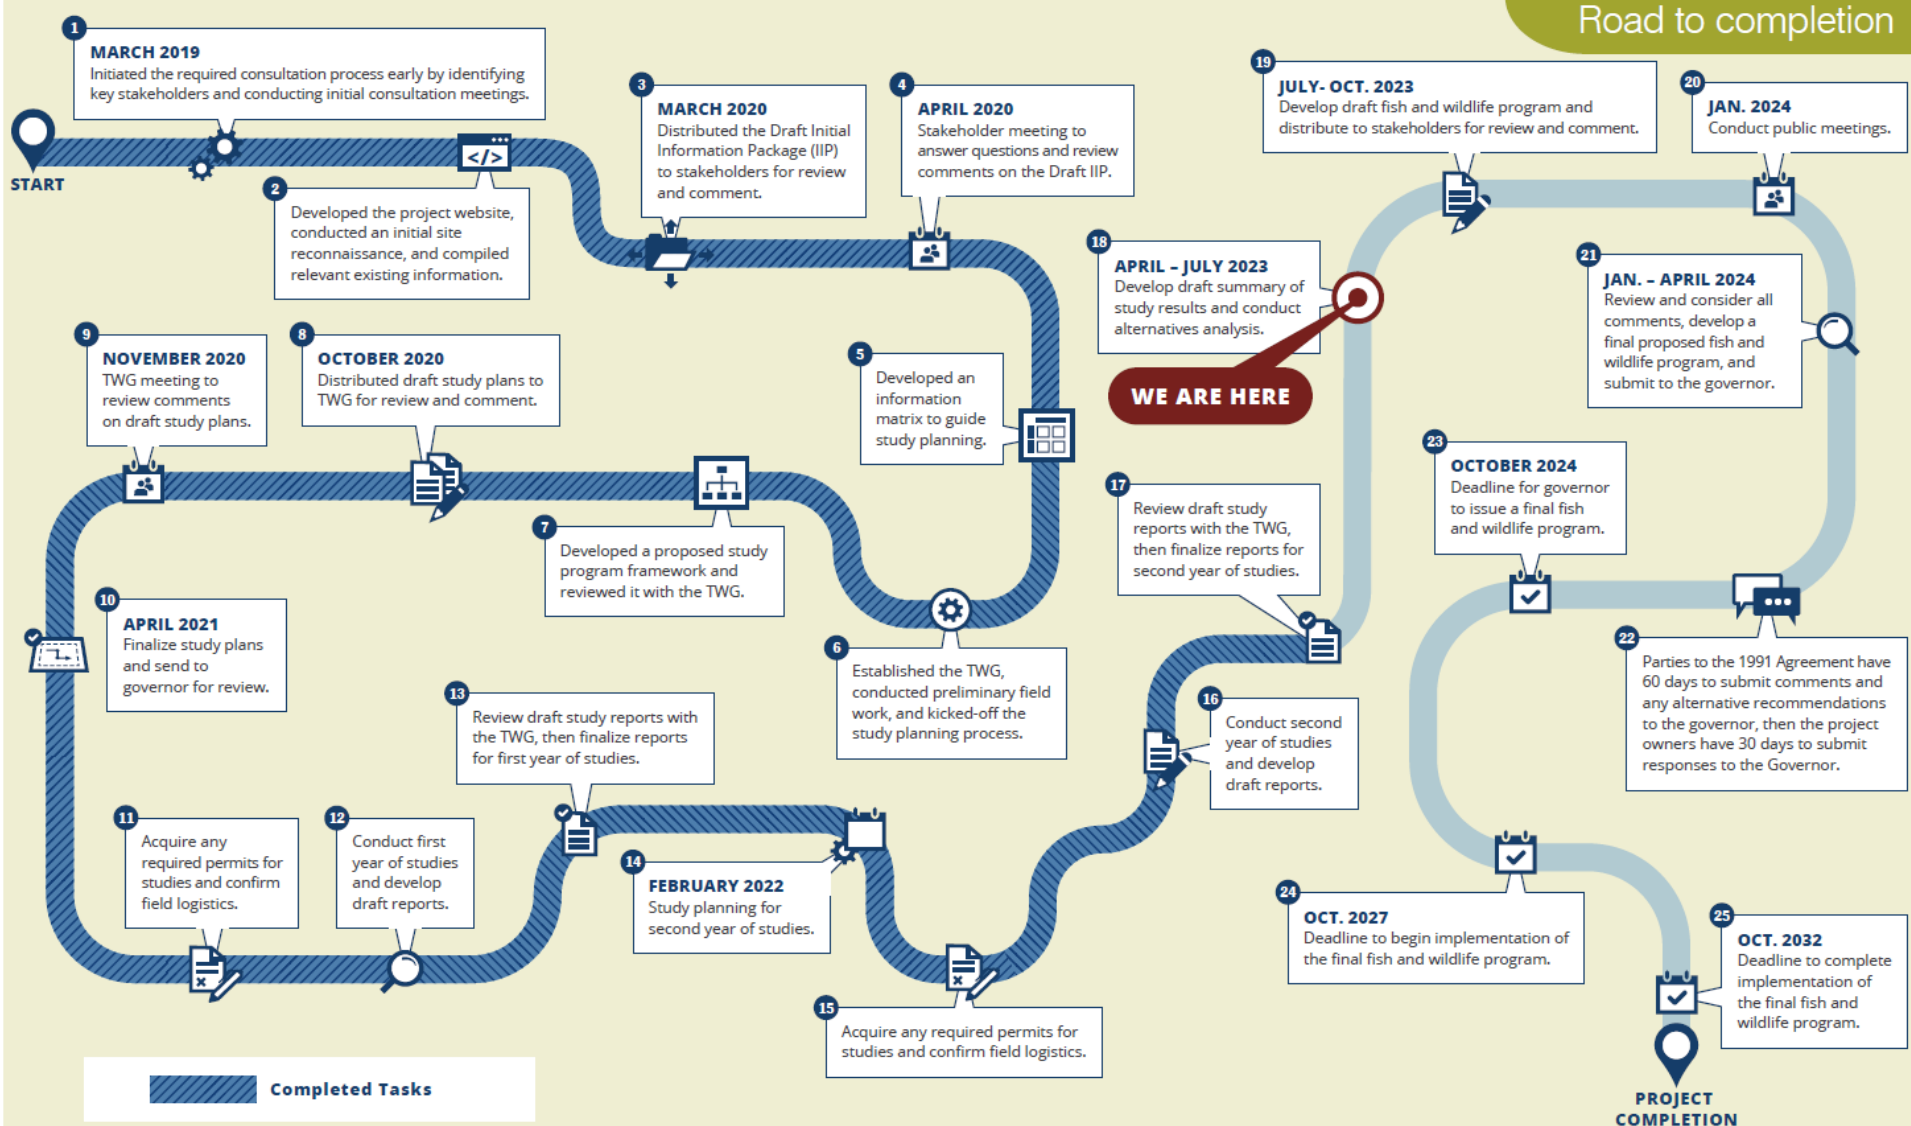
Road to completion

START

1
MARCH 2019
Initiated the required consultation process early by identifying key stakeholders and conducting initial consultation meetings.

2
Developed the project website, conducted an initial site reconnaissance, and compiled relevant existing information.

3
MARCH 2020
Distributed the Draft Initial Information Package (IIP) to stakeholders for review and comment.

4
APRIL 2020
Stakeholder meeting to answer questions and review comments on the Draft IIP.

5
Developed an information matrix to guide study planning.

6
Established the TWG, conducted preliminary field work, and kicked-off the study planning process.

7
Developed a proposed study program framework and reviewed it with the TWG.

8
OCTOBER 2020
Distributed draft study plans to TWG for review and comment.

9
NOVEMBER 2020
TWG meeting to review comments on draft study plans.

10
APRIL 2021
Finalize study plans and send to governor for review.

11
Acquire any required permits for studies and confirm field logistics.

12
Conduct first year of studies and develop draft reports.

13
Review draft study reports with the TWG, then finalize reports for first year of studies.

14
FEBRUARY 2022
Study planning for second year of studies.

15
Acquire any required permits for studies and confirm field logistics.

16
Conduct second year of studies and develop draft reports.

17
Review draft study reports with the TWG, then finalize reports for second year of studies.

18
APRIL – JULY 2023
Develop draft summary of study results and conduct alternatives analysis.

WE ARE HERE

19
JULY- OCT. 2023
Develop draft fish and wildlife program and distribute to stakeholders for review and comment.

20
JAN. 2024
Conduct public meetings.

21
JAN. – APRIL 2024
Review and consider all comments, develop a final proposed fish and wildlife program, and submit to the governor.

22
Parties to the 1991 Agreement have 60 days to submit comments and any alternative recommendations to the governor, then the project owners have 30 days to submit responses to the Governor.

23
OCTOBER 2024
Deadline for governor to issue a final fish and wildlife program.

24
OCT. 2027
Deadline to begin implementation of the final fish and wildlife program.

25
OCT. 2032
Deadline to complete implementation of the final fish and wildlife program.

PROJECT COMPLETION

Completed Tasks